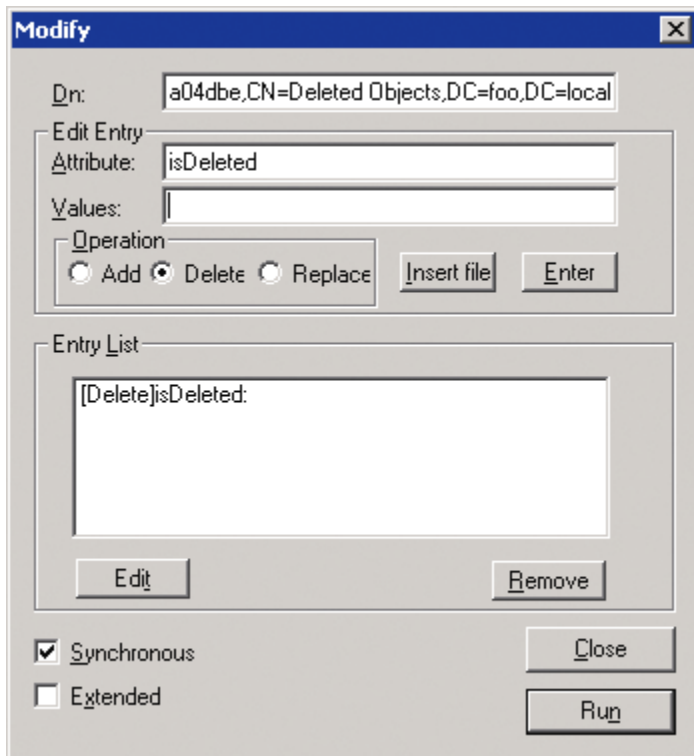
Modify

Dn: a04dbe,CN=Deleted Objects,DC=foo,DC=local

Edit Entry

Attribute: isDeleted

Values:

Operation

Add Delete Replace

Insert file

Enter

Entry List

[Delete]isDeleted:

Edit

Remove

Synchronous

Extended

Close

Run